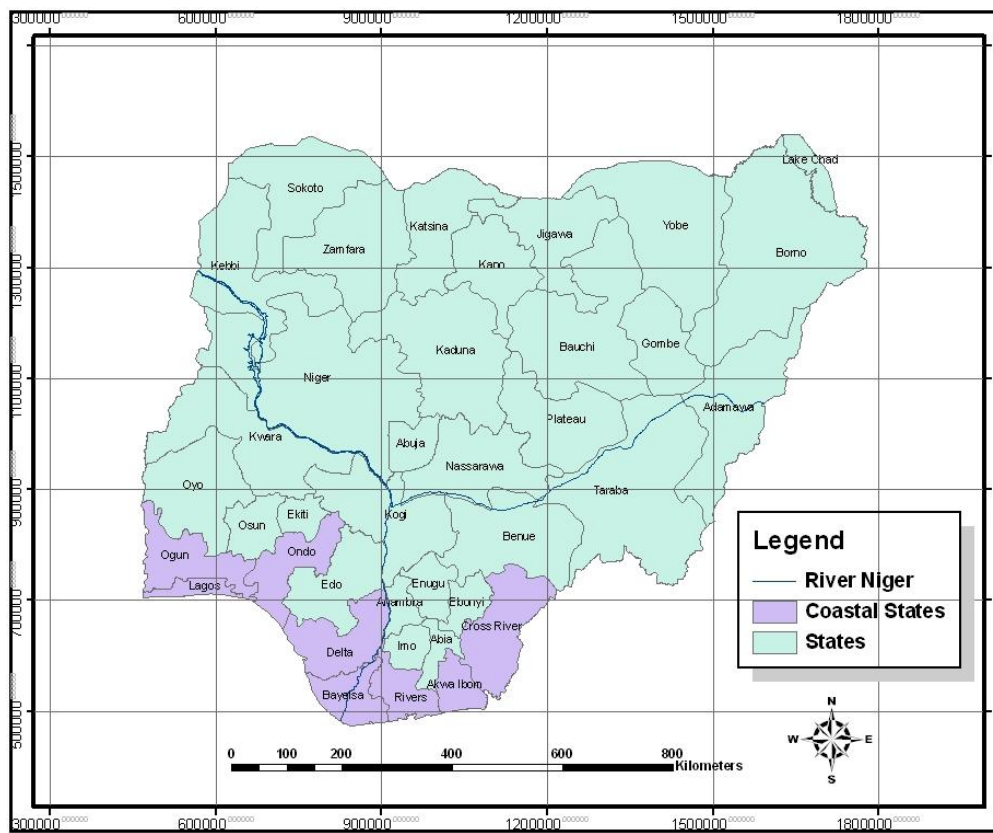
300000 600000 900000 1200000 1500000 1800000

1500000
1300000
1100000
900000
700000
500000

Lake Chad
Sokoto
Katsina
Jigawa
Yobe
Zamfara
Kano
Borno
Kebbi
Kaduna
Bauchi
Gombe
Niger
Adamawa
Plateau
Kwara
Abuja
Nassarawa
Oyo
Taraba
Osun
Ekiti
Kogi
Benue
Ogun
Ondo
Lagos
Edo
Enugu
Anambra
Ebonyi
Abia
Cross River
Imo
Delta
Akwa Ibom
Bayelsa
Rivers

Legend
River Niger
Coastal States
States

N
W
E
S

0 100 200 400 600 800
Kilometers

300000 600000 900000 1200000 1500000 1800000